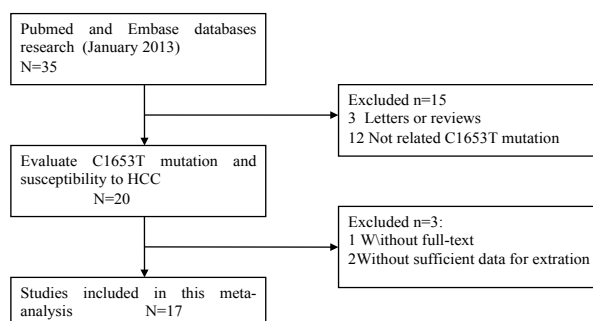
Pubmed and Embase databases research (January 2013)
N=35

Excluded n=15
3 Letters or reviews
12 Not related C1653T mutation

Evaluate C1653T mutation and susceptibility to HCC
N=20

Excluded n=3:
1 W\ithout full-text
2Without sufficient data for extration

Studies included in this meta-analysis N=17